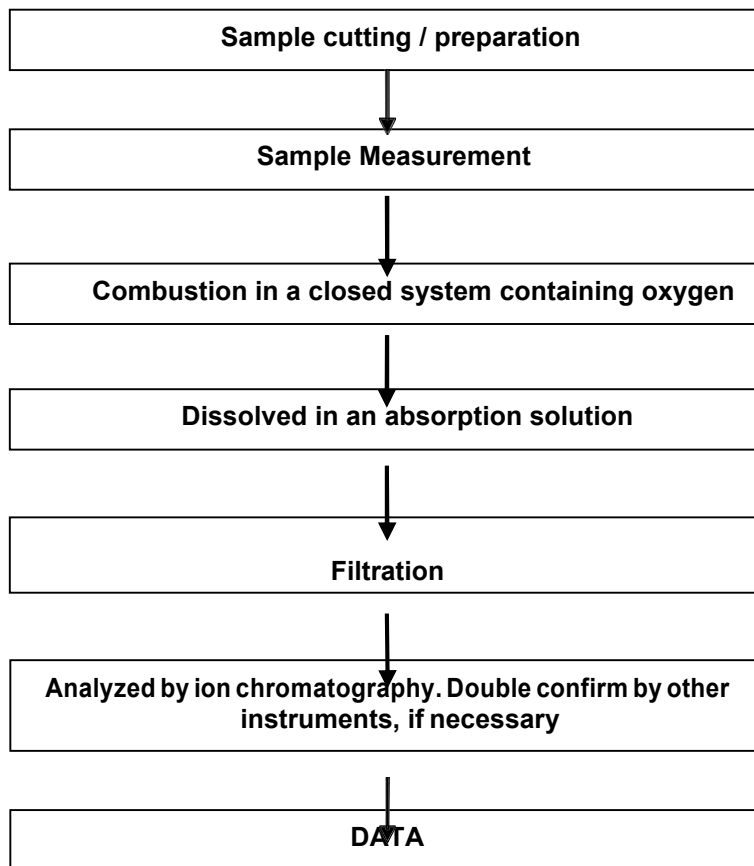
Sample cutting / preparation

Sample Measurement

Combustion in a closed system containing oxygen

Dissolved in an absorption solution

Filtration

Analyzed by ion chromatography. Double confirm by other instruments, if necessary

DATA